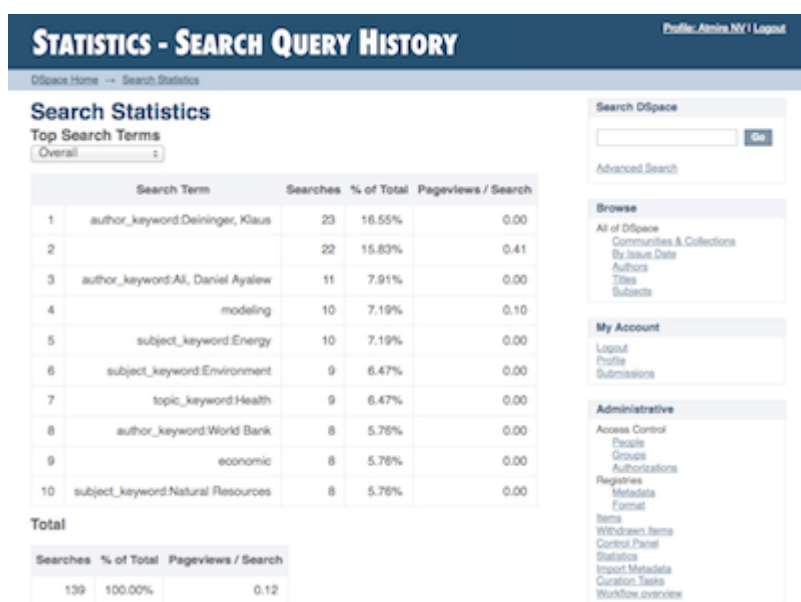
STATISTICS - SEARCH QUERY HISTORY

Profile: Atmire NV | Logout

DSpace Home → Search Statistics

Search Statistics

Top Search Terms

Overall

| | Search Term | Searches | % of Total | Pageviews / Search |
|---|---|---|---|---|
| 1 | author_keyword:Deininger, Klaus | 23 | 16.55% | 0.00 |
| 2 | | 22 | 15.83% | 0.41 |
| 3 | author_keyword:Ali, Daniel Ayalew | 11 | 7.91% | 0.00 |
| 4 | modeling | 10 | 7.19% | 0.10 |
| 5 | subject_keyword:Energy | 10 | 7.19% | 0.00 |
| 6 | subject_keyword:Environment | 9 | 6.47% | 0.00 |
| 7 | topic_keyword:Health | 9 | 6.47% | 0.00 |
| 8 | author_keyword:World Bank | 8 | 5.76% | 0.00 |
| 9 | economic | 8 | 5.76% | 0.00 |
| 10 | subject_keyword:Natural Resources | 8 | 5.76% | 0.00 |

Total

| Searches | % of Total | Pageviews / Search |
|---|---|---|
| 139 | 100.00% | 0.12 |

Search DSpace

Go

Advanced Search

Browse

All of DSpace
Communities & Collections
By Issue Date
Authors
Titles
Subjects

My Account

Logout
Profile
Submissions

Administrative

Access Control
People
Groups
Authorizations
Registries
Metadata
Format
Items
Withdrawn Items
Control Panel
Statistics
Import Metadata
Curation Tasks
Workflow overview